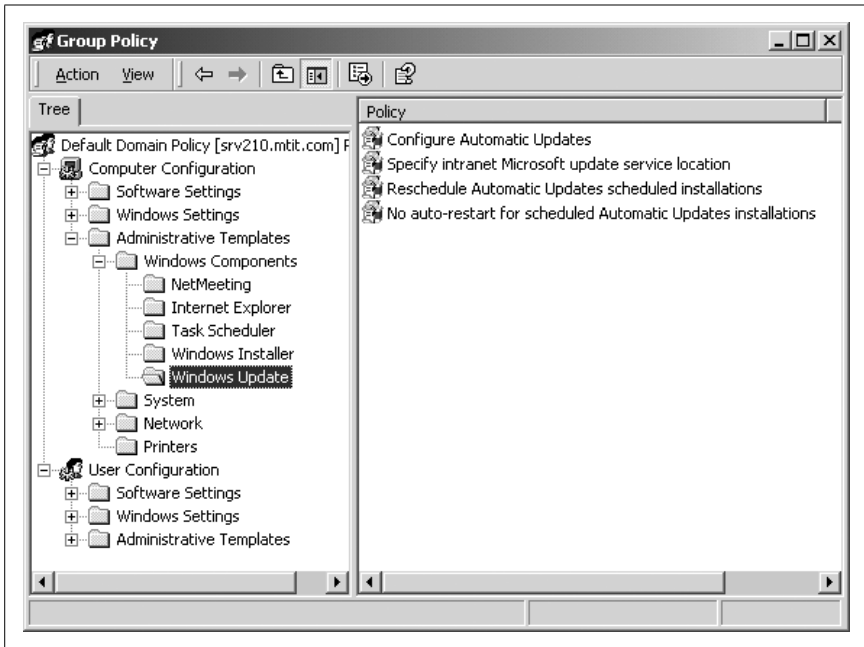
Group Policy

Action View

Tree

Default Domain Policy [srv210.mtit.com] P
Computer Configuration
Software Settings
Windows Settings
Administrative Templates
Windows Components
NetMeeting
Internet Explorer
Task Scheduler
Windows Installer
Windows Update
System
Network
Printers
User Configuration
Software Settings
Windows Settings
Administrative Templates

Policy

Configure Automatic Updates
Specify intranet Microsoft update service location
Reschedule Automatic Updates scheduled installations
No auto-restart for scheduled Automatic Updates installations